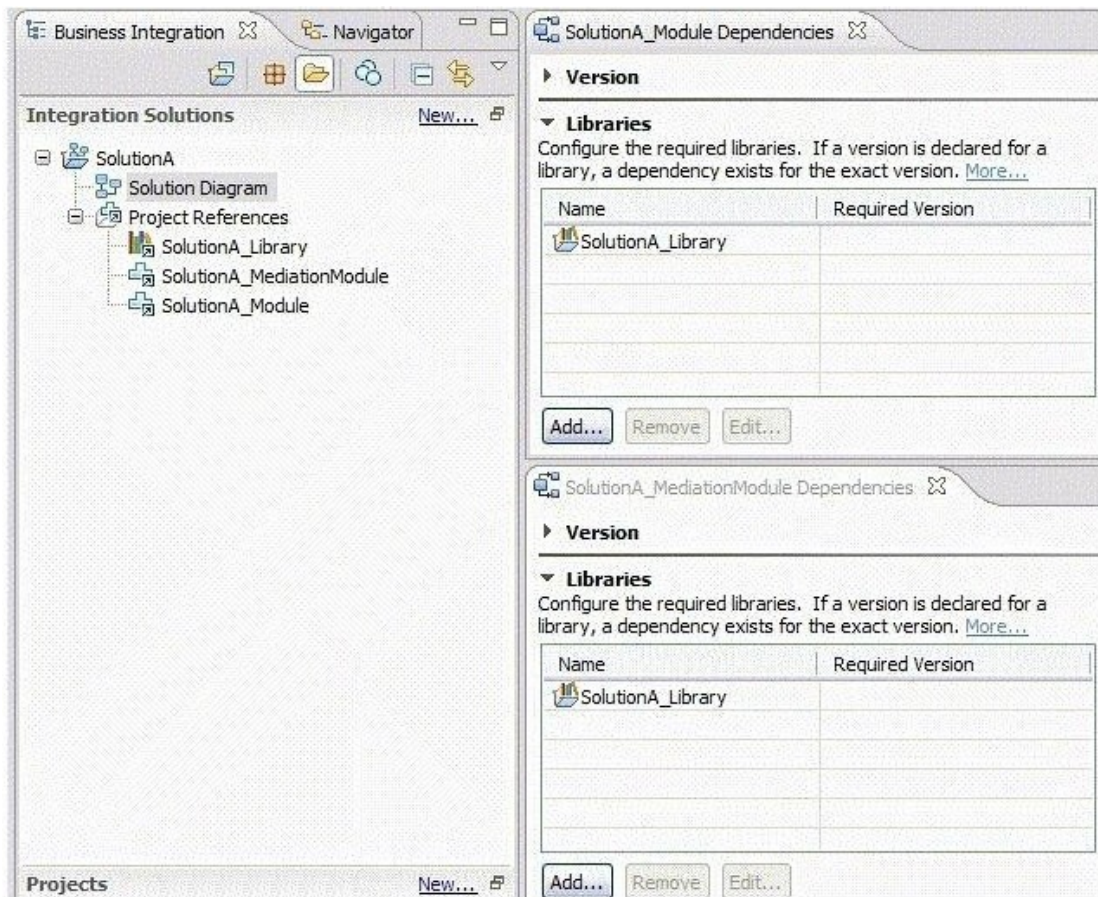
Business Integration ☒ Navigator

Integration Solutions New...

SolutionA
Solution Diagram
Project References
SolutionA_Library
SolutionA_MediationModule
SolutionA_Module

Projects New...

SolutionA_Module Dependencies ☒

Version

Libraries
Configure the required libraries. If a version is declared for a library, a dependency exists for the exact version. More...

| Name | Required Version |
|---|---|
| SolutionA_Library | |

Add... Remove Edit...

SolutionA_MediationModule Dependencies ☒

Version

Libraries
Configure the required libraries. If a version is declared for a library, a dependency exists for the exact version. More...

| Name | Required Version |
|---|---|
| SolutionA_Library | |

Add... Remove Edit...